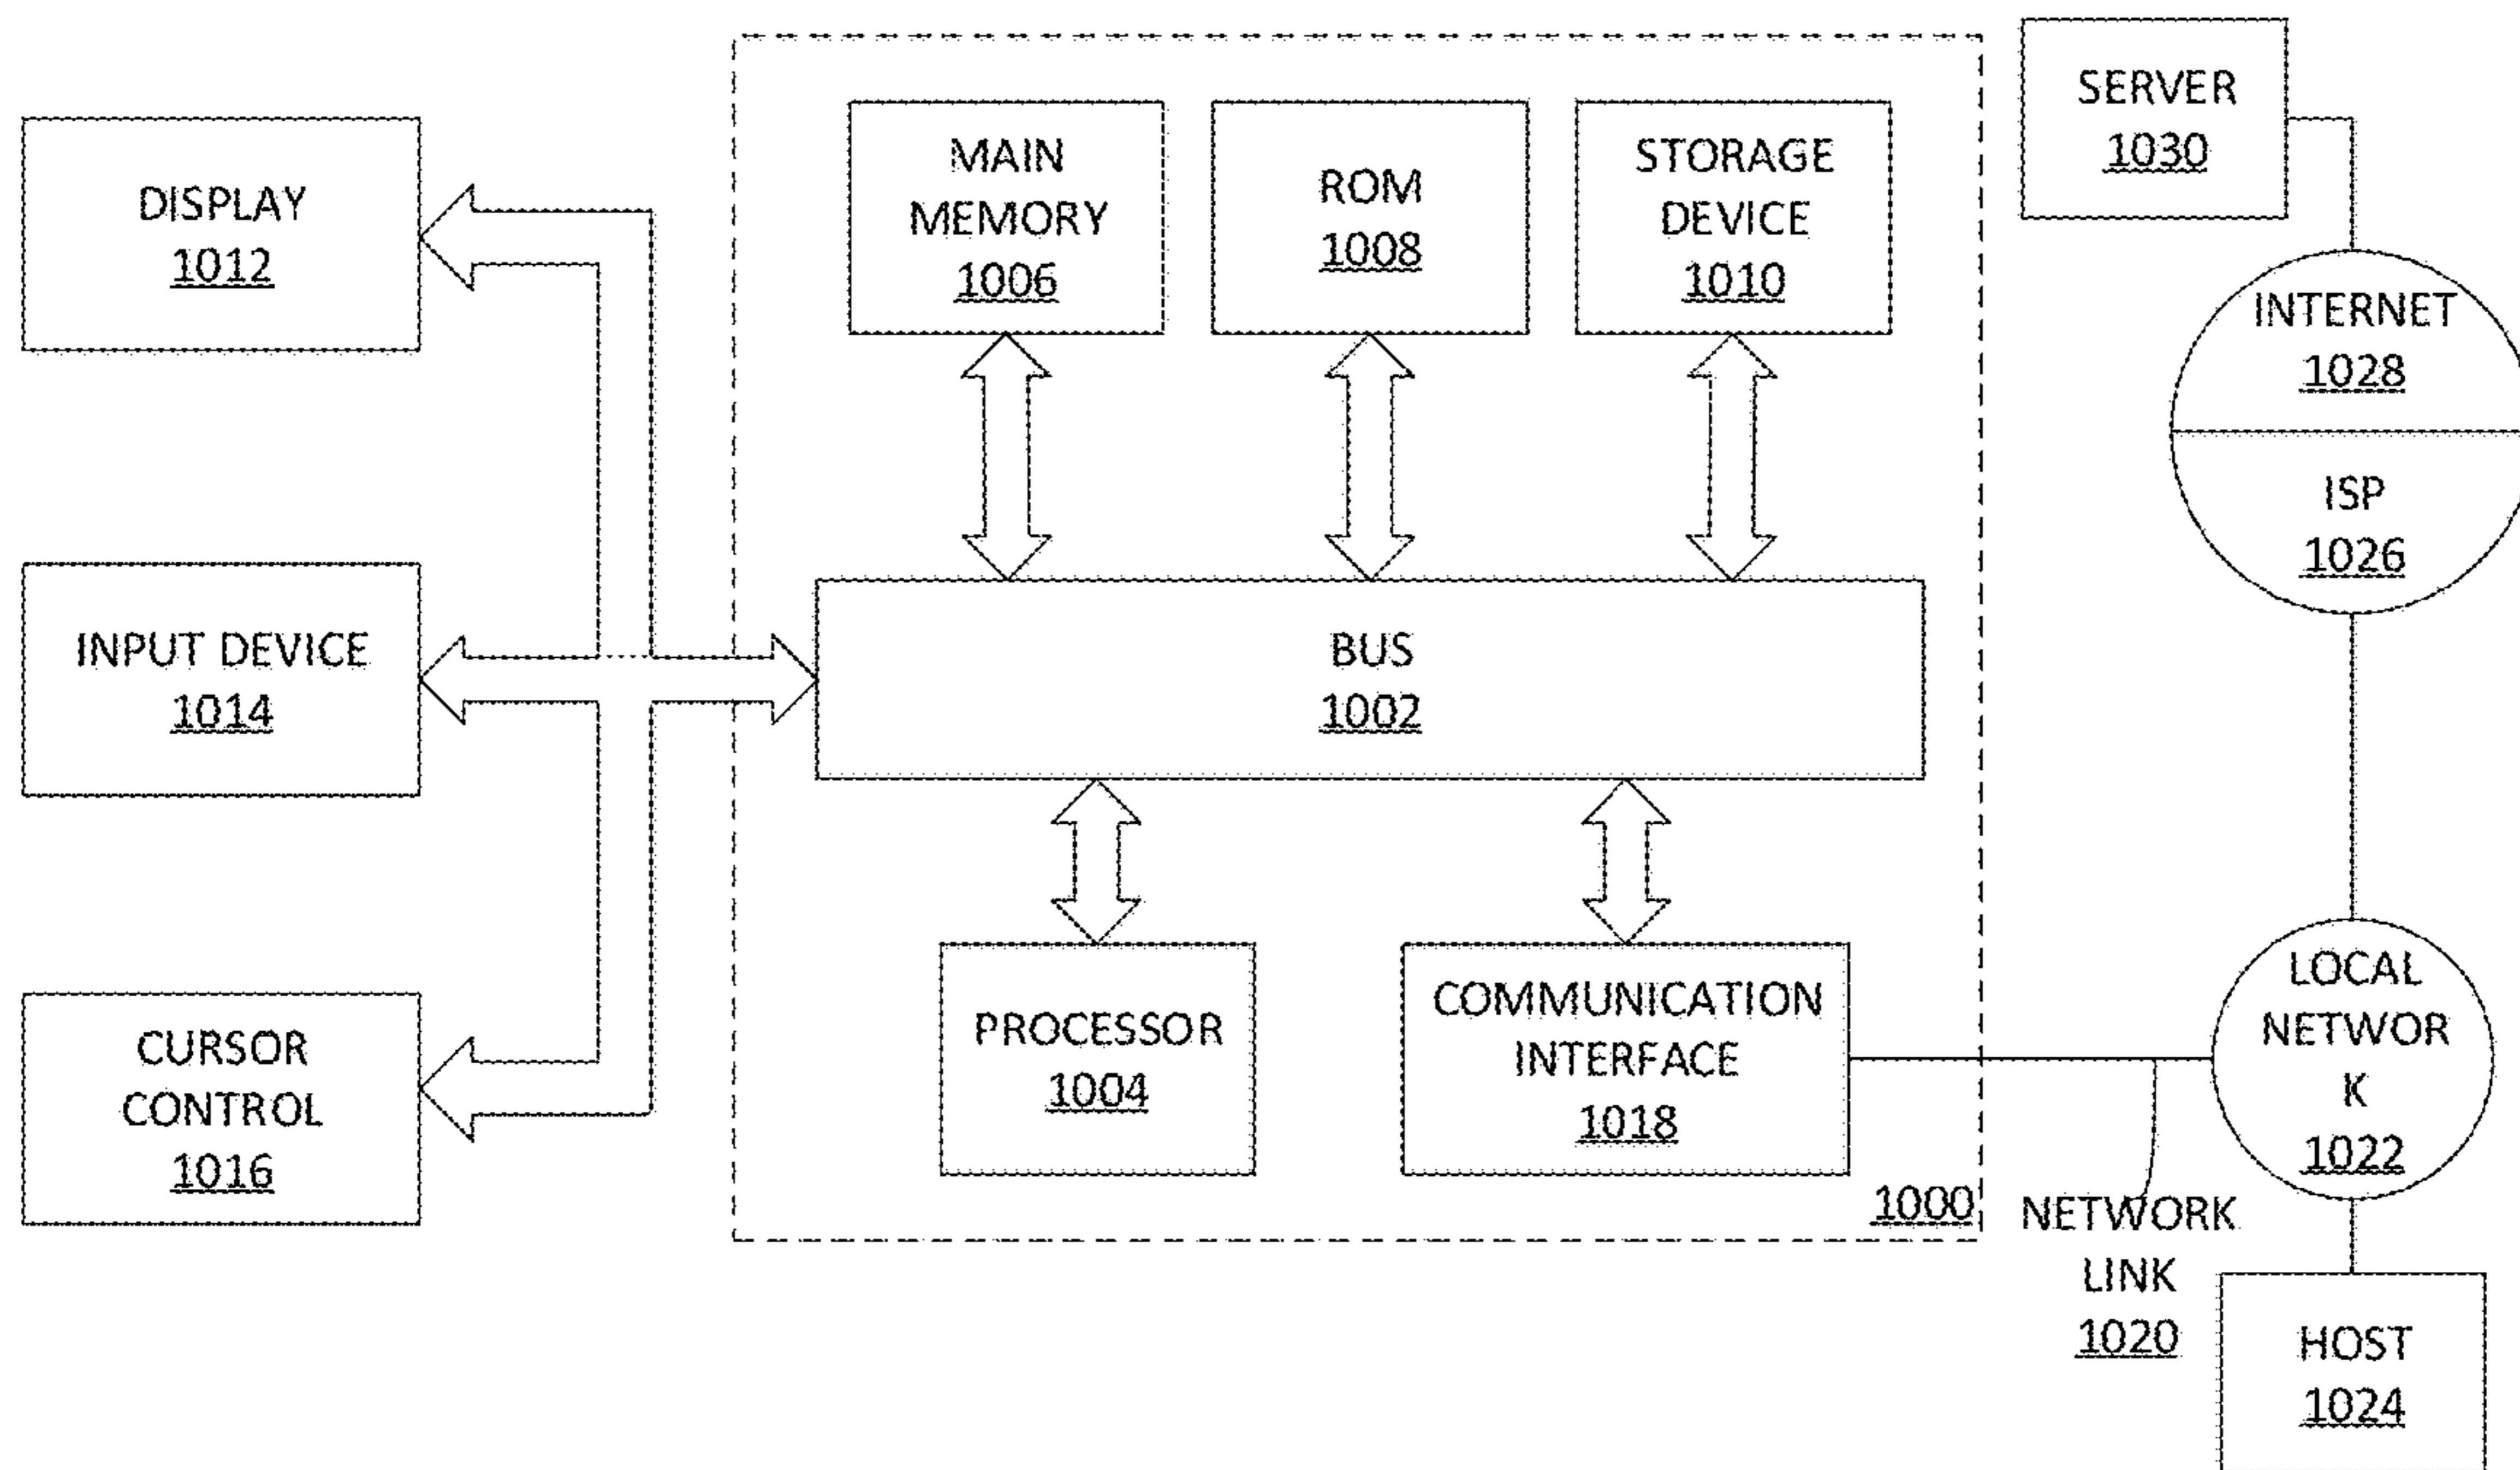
DISPLAY
1012

MAIN MEMORY
1006

ROM
1008

STORAGE DEVICE
1010

SERVER
1030

INTERNET
1028

ISP
1026

INPUT DEVICE
1014

BUS
1002

CURSOR CONTROL
1016

PROCESSOR
1004

COMMUNICATION INTERFACE
1018

LOCAL NETWOR K
1022

1000

NETWORK LINK
1020

HOST
1024